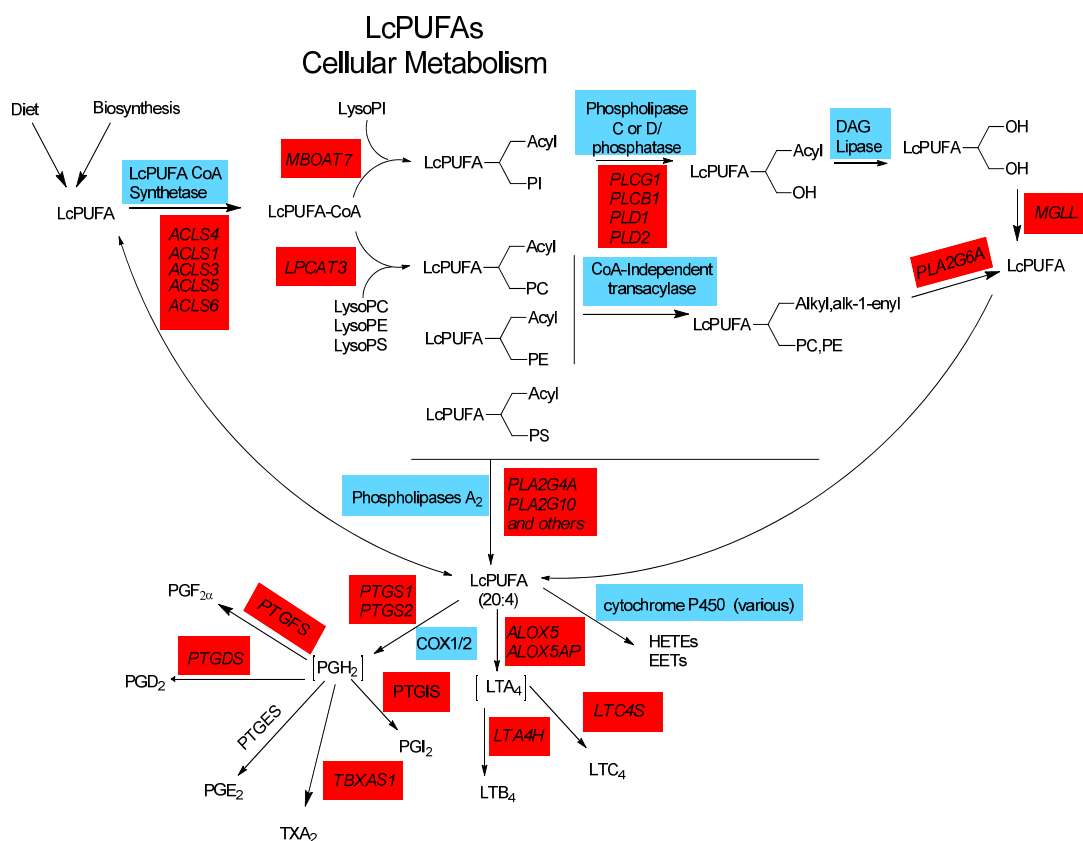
LcPUFAs
Cellular Metabolism

Diet
Biosynthesis
LcPUFA
LcPUFA CoA Synthetase
ACLS4
ACLS1
ACLS3
ACLS5
ACLS6
LcPUFA-CoA
LysoPI
MBOAT7
LcPUFA
Acyl
PI
LPCAT3
LysoPC
LysoPE
LysoPS
LcPUFA
Acyl
PC
LcPUFA
Acyl
PE
LcPUFA
Acyl
PS
Phospholipase C or D/ phosphatase
PLCG1
PLCB1
PLD1
PLD2
LcPUFA
Acyl
OH
DAG Lipase
LcPUFA
OH
OH
MGLL
PLA2G6A
LcPUFA
CoA-Independent transacylase
LcPUFA
Alkyl,alk-1-enyl
PC,PE
Phospholipases $A_2$
PLA2G4A
PLA2G10
and others
LcPUFA
(20:4)
cytochrome P450 (various)
HETEs
EETs
PTGS1
PTGS2
COX1/2
$PGF_{2\alpha}$
PTGFS
PTGDS
$PGD_2$
$PGH_2$
PTGIS
$PGI_2$
PTGES
$PGE_2$
TBXAS1
$TXA_2$
ALOX5
ALOX5AP
$LTA_4$
LTA4H
$LTB_4$
LTC4S
$LTC_4$